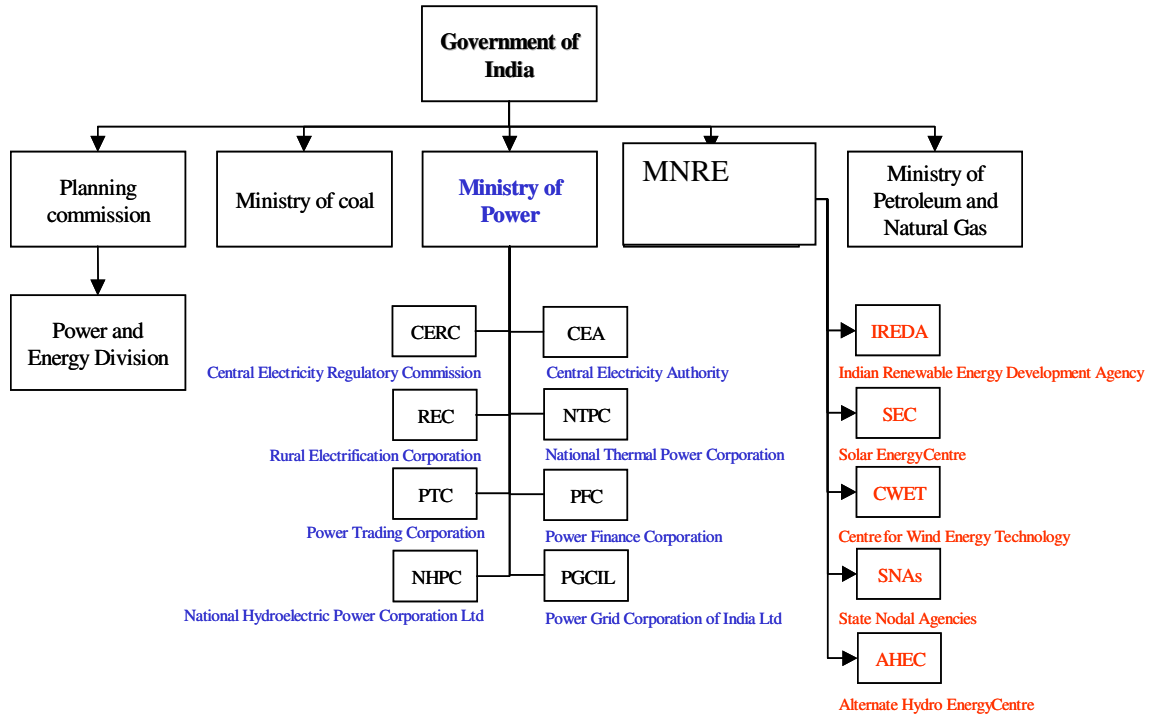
Government of India

Planning commission

Ministry of coal

Ministry of Power

MNRE

Ministry of Petroleum and Natural Gas

Power and Energy Division

CERC
Central Electricity Regulatory Commission

CEA
Central Electricity Authority

REC
Rural Electrification Corporation

NTPC
National Thermal Power Corporation

PTC
Power Trading Corporation

PFC
Power Finance Corporation

NHPC
National Hydroelectric Power Corporation Ltd

PGCIL
Power Grid Corporation of India Ltd

IREDA
Indian Renewable Energy Development Agency

SEC
Solar EnergyCentre

CWET
Centre for Wind Energy Technology

SNAs
State Nodal Agencies

AHEC
Alternate Hydro EnergyCentre